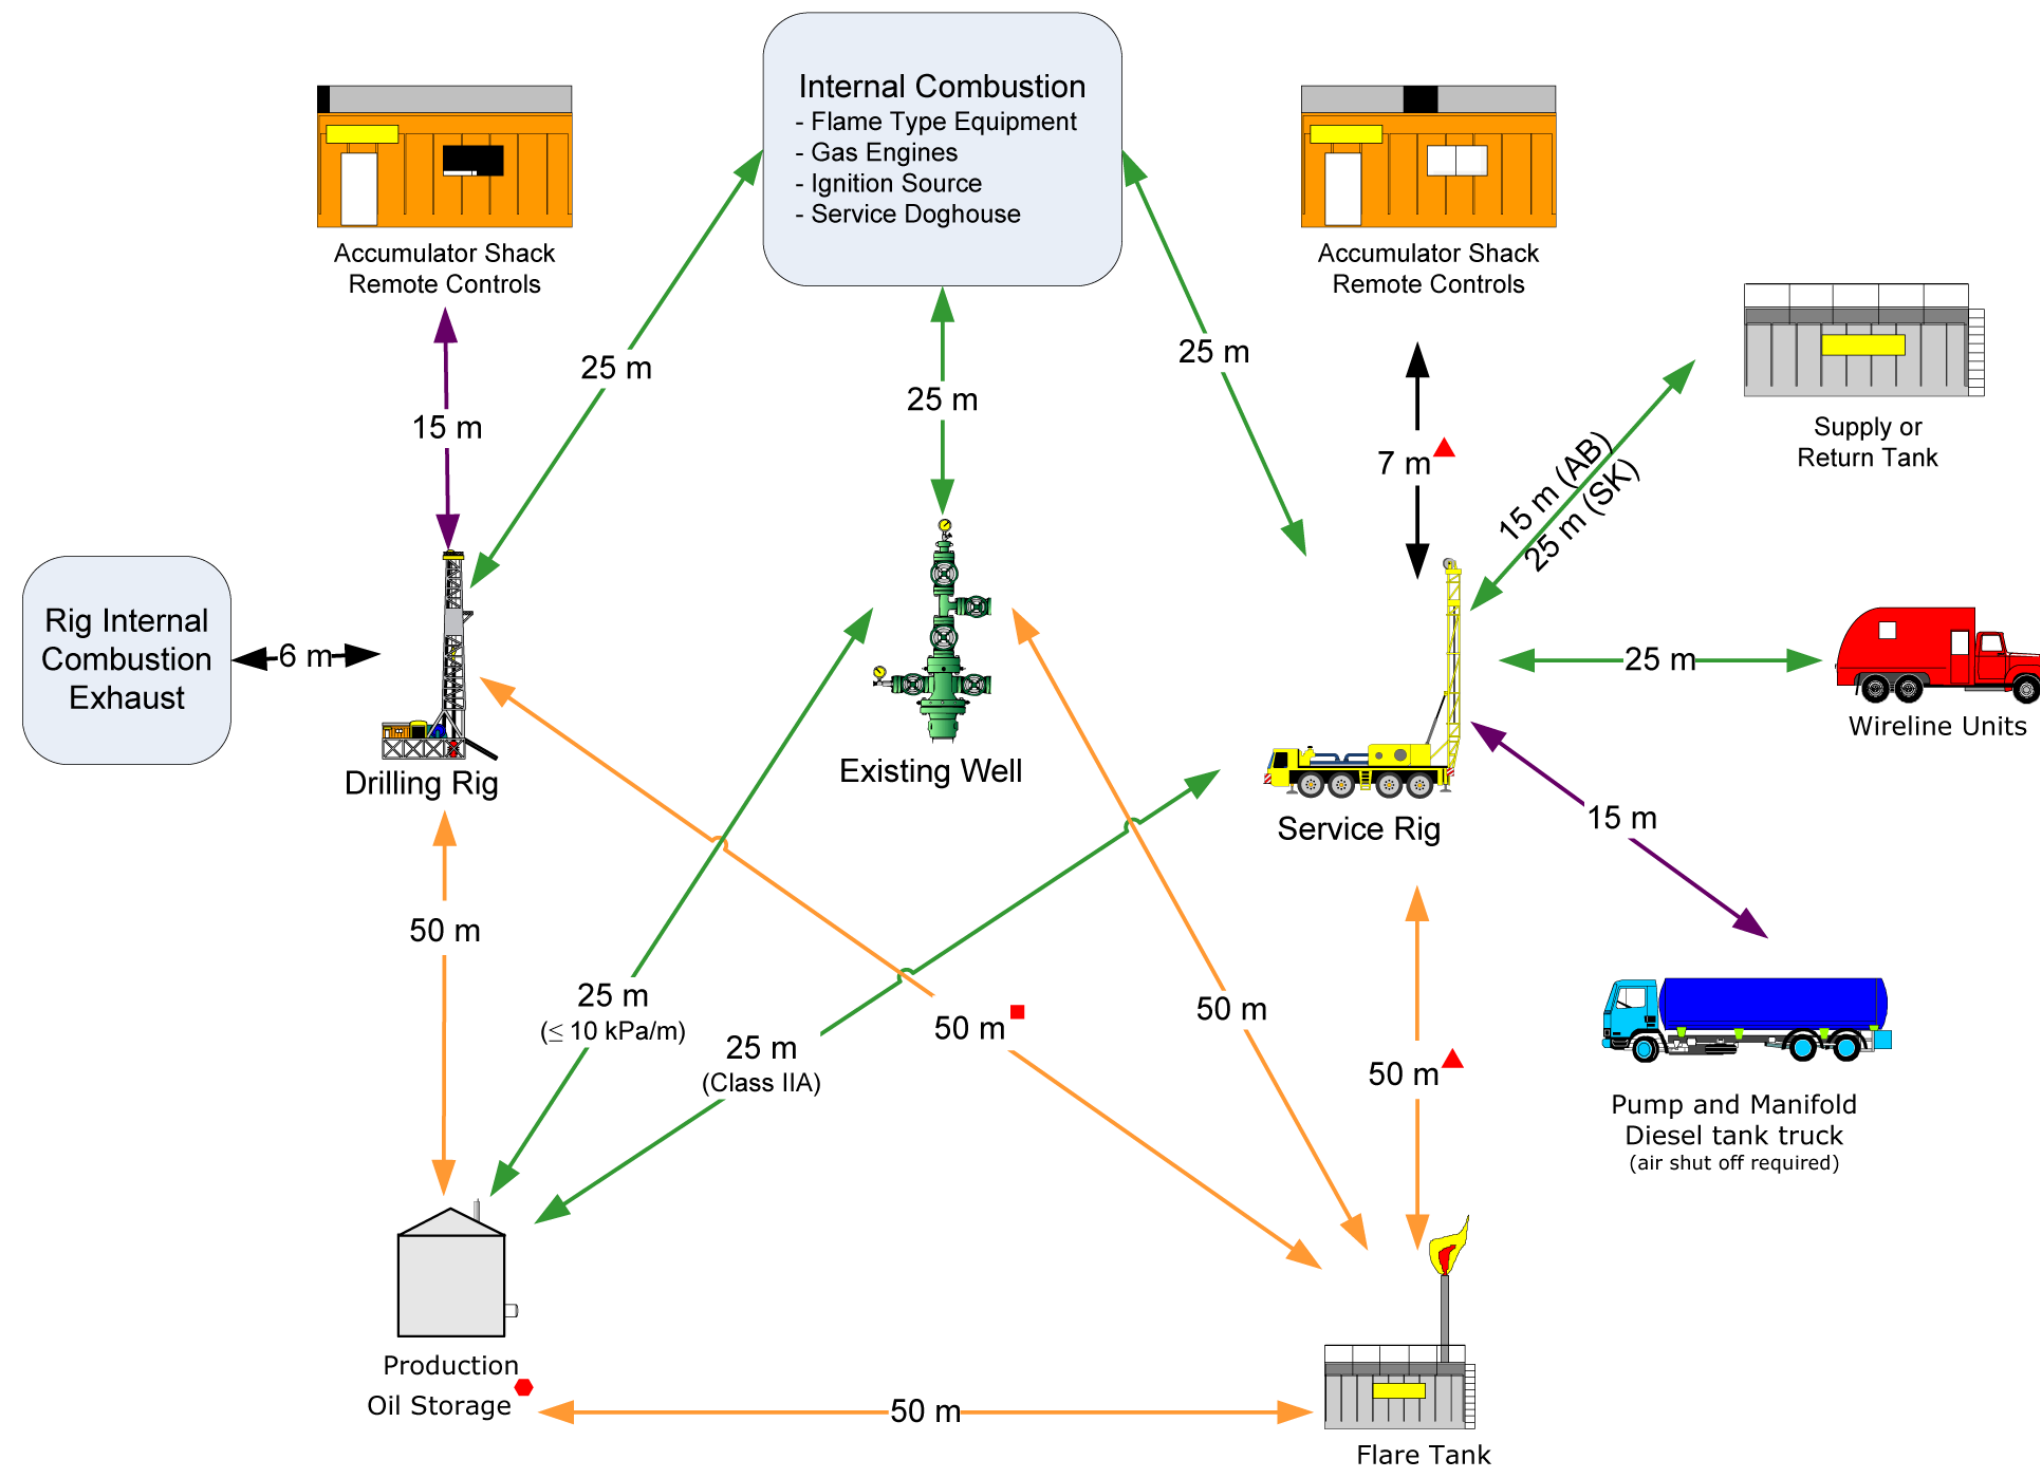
Internal Combustion
- Flame Type Equipment
- Gas Engines
- Ignition Source
- Service Doghouse

Accumulator Shack
Remote Controls

Accumulator Shack
Remote Controls

Supply or
Return Tank

25 m

25 m

25 m

15 m

7 m

15 m (AB)
25 m (SK)

Rig Internal Combustion Exhaust

6 m

Drilling Rig

Existing Well

Service Rig

25 m

Wireline Units

15 m

50 m

25 m
(≤ 10 kPa/m)

25 m
(Class IIA)

50 m

50 m

50 m

Pump and Manifold
Diesel tank truck
(air shut off required)

Production
Oil Storage

50 m

Flare Tank